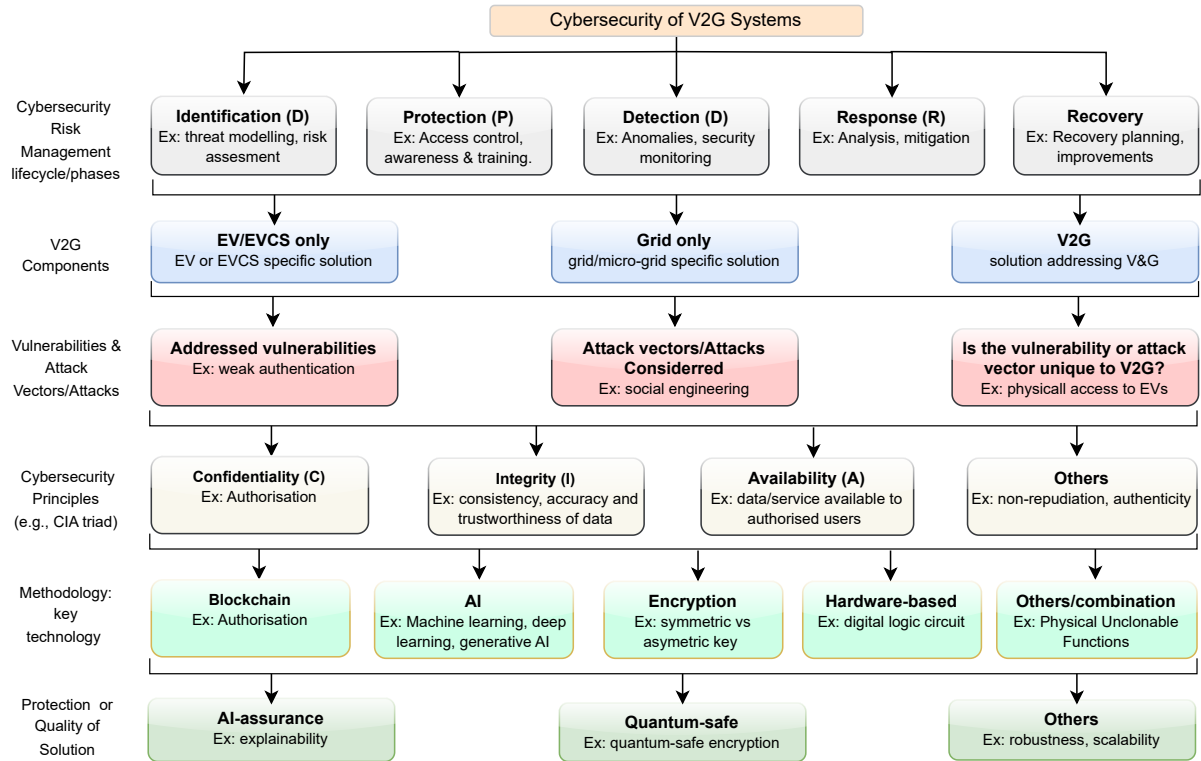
Cybersecurity of V2G Systems

Cybersecurity Risk Management lifecycle/phases

Identification (D)
Ex: threat modelling, risk assesment

Protection (P)
Ex: Access control, awareness & training.

Detection (D)
Ex: Anomalies, security monitoring

Response (R)
Ex: Analysis, mitigation

Recovery
Ex: Recovery planning, improvements

V2G Components

EV/EVCS only
EV or EVCS specific solution

Grid only
grid/micro-grid specific solution

V2G
solution addressing V&G

Vulnerabilities & Attack Vectors/Attacks

Addressed vulnerabilities
Ex: weak authentication

Attack vectors/Attacks Considerred
Ex: social engineering

Is the vulnerability or attack vector unique to V2G?
Ex: physicall access to EVs

Cybersecurity Principles (e.g., CIA triad)

Confidentiality (C)
Ex: Authorisation

Integrity (I)
Ex: consistency, accuracy and trustworthiness of data

Availability (A)
Ex: data/service available to authorised users

Others
Ex: non-repudiation, authenticity

Methodology: key technology

Blockchain
Ex: Authorisation

AI
Ex: Machine learning, deep learning, generative AI

Encryption
Ex: symmetric vs asymetric key

Hardware-based
Ex: digital logic circuit

Others/combination
Ex: Physical Unclonable Functions

Protection or Quality of Solution

AI-assurance
Ex: explainability

Quantum-safe
Ex: quantum-safe encryption

Others
Ex: robustness, scalability